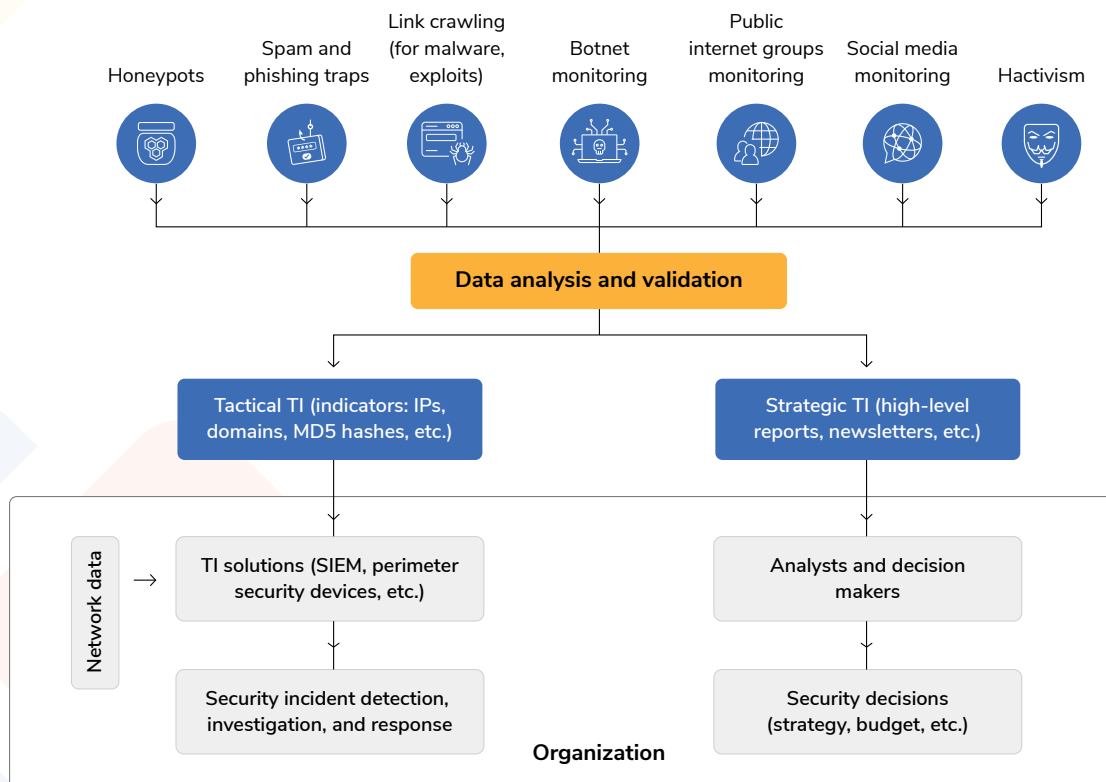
Honeypots

Spam and phishing traps

Link crawling (for malware, exploits)

Botnet monitoring

Public internet groups monitoring

Social media monitoring

Hactivism

Data analysis and validation

Tactical TI (indicators: IPs, domains, MD5 hashes, etc.)

Strategic TI (high-level reports, newsletters, etc.)

Network data

TI solutions (SIEM, perimeter security devices, etc.)

Analysts and decision makers

Security incident detection, investigation, and response

Security decisions (strategy, budget, etc.)

Organization